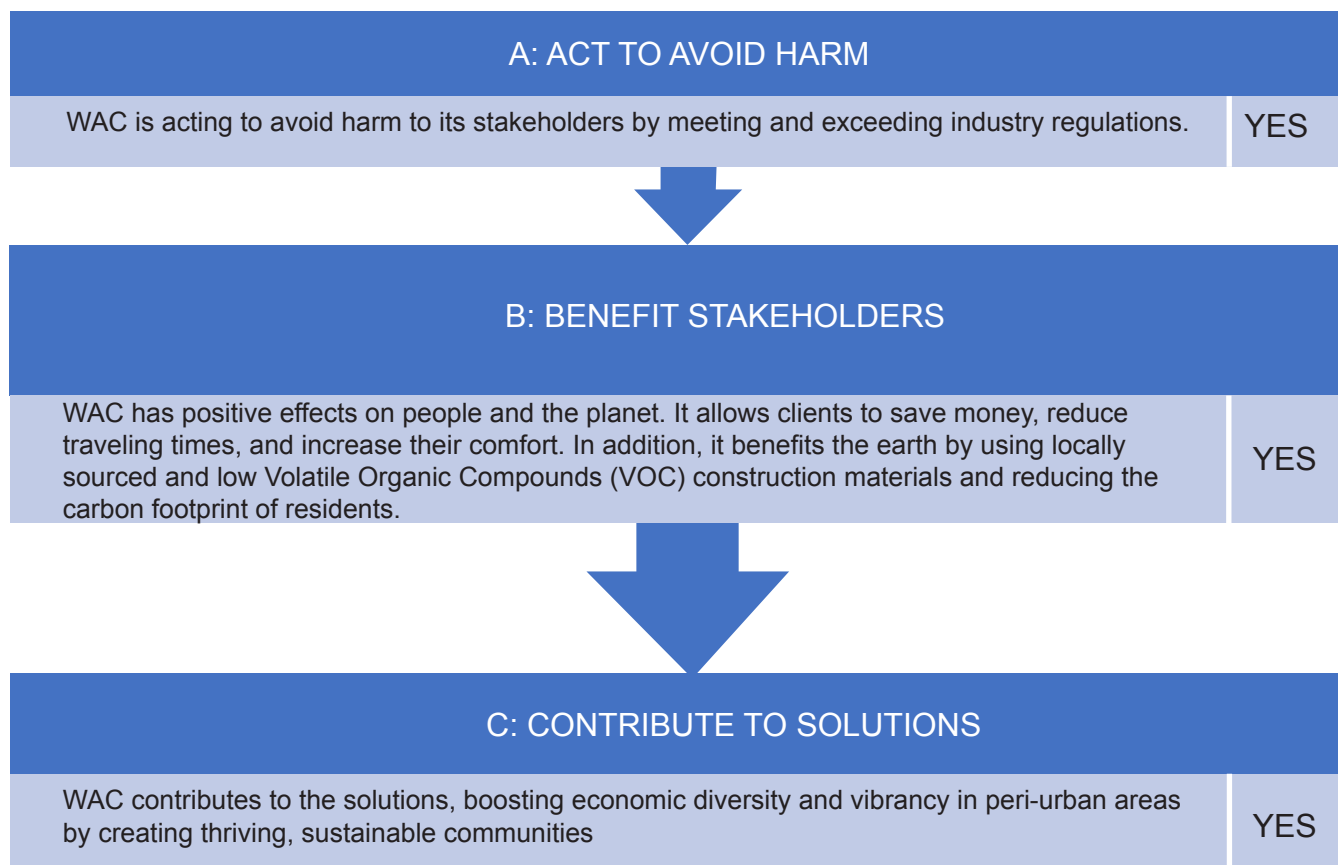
A: ACT TO AVOID HARM

WAC is acting to avoid harm to its stakeholders by meeting and exceeding industry regulations.

YES

B: BENEFIT STAKEHOLDERS

WAC has positive effects on people and the planet. It allows clients to save money, reduce traveling times, and increase their comfort. In addition, it benefits the earth by using locally sourced and low Volatile Organic Compounds (VOC) construction materials and reducing the carbon footprint of residents.

YES

C: CONTRIBUTE TO SOLUTIONS

WAC contributes to the solutions, boosting economic diversity and vibrancy in peri-urban areas by creating thriving, sustainable communities

YES